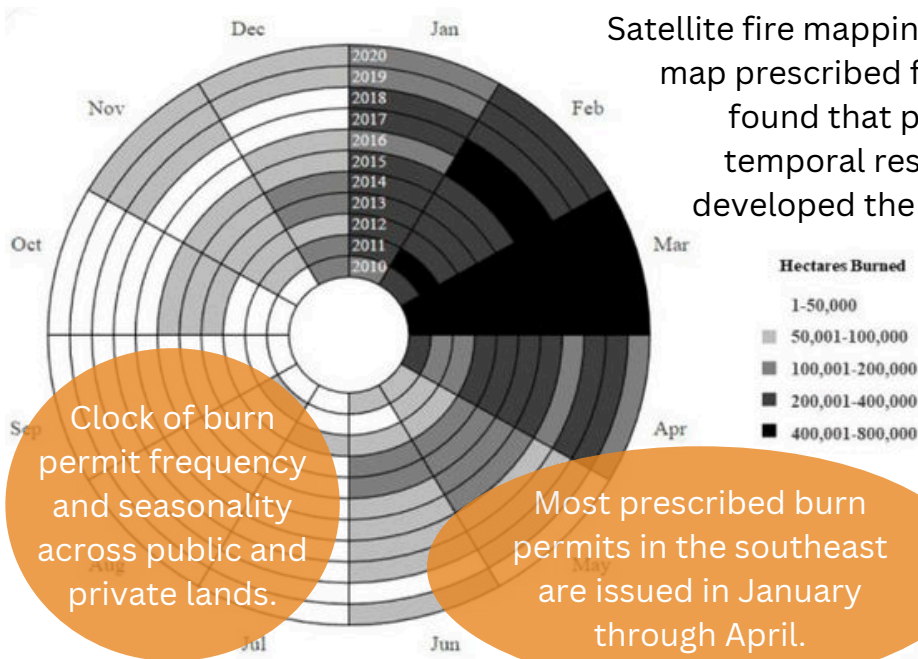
Satellite fire mappin
map prescribed f
found that p
temporal res
developed the

Dec
Jan
Feb
Mar
Nov
Oct
Sep
Apr
May
Aug
Jul
Jun

2020
2019
2018
2017
2016
2015
2014
2013
2012
2011
2010

Hectares Burned
1-50,000
50,001-100,000
100,001-200,000
200,001-400,000
400,001-800,000

Clock of burn permit frequency and seasonality across public and private lands.

Most prescribed burn permits in the southeast are issued in January through April.